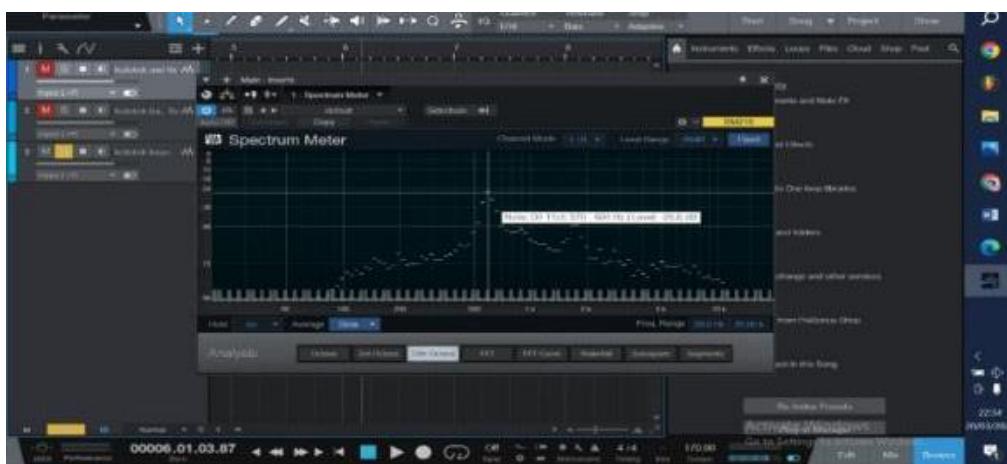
Spectrum Meter

Analysis

Octave

3rd Octave

12th Octave

FFT

FFT Curve

Waterfall

Sonogram

Segments

Note: D# 1Ton 370 · 501 Hz | Level: -29,6 dB

Instruments Effects Loops Files Cloud Shop Pool

Start Song Project Show

Activate Windows
Go to Settings to activate Windows.

00006.01.03.87

4 / 4

170.00

Edit Mix Browse

22:34
20/03/2023